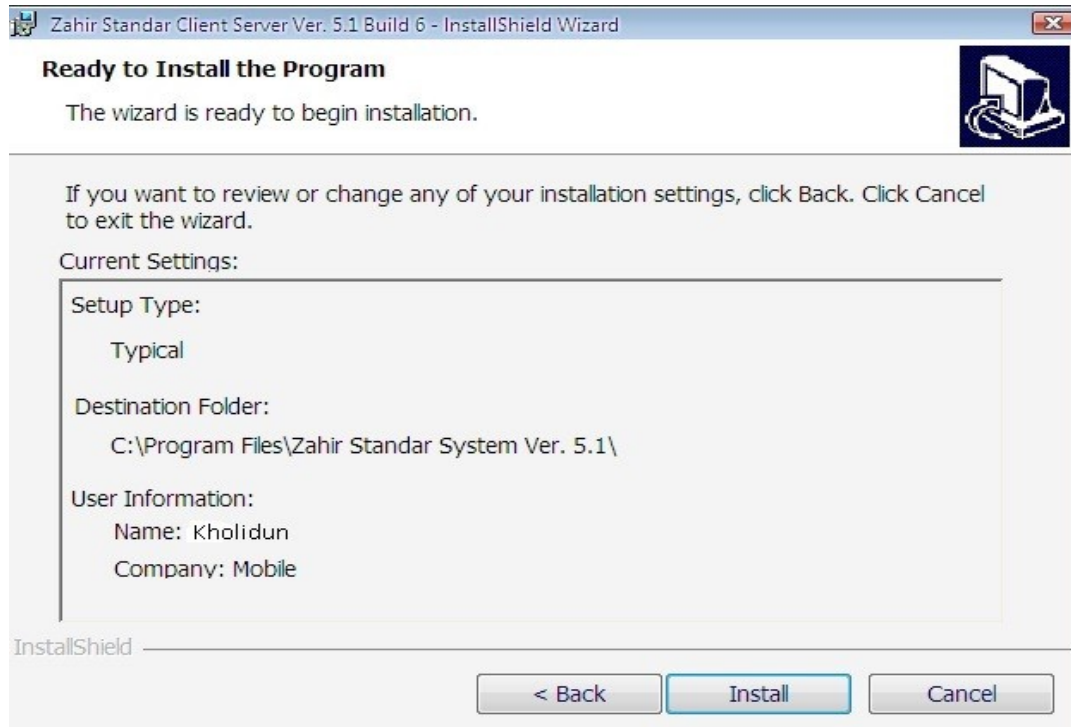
Zahir Standar Client Server Ver. 5.1 Build 6 - InstallShield Wizard

Ready to Install the Program

The wizard is ready to begin installation.

If you want to review or change any of your installation settings, click Back. Click Cancel to exit the wizard.

Current Settings:

Setup Type:

Typical

Destination Folder:

C:\Program Files\Zahir Standar System Ver. 5.1\

User Information:

Name: Kholidun

Company: Mobile

InstallShield

< Back

Install

Cancel